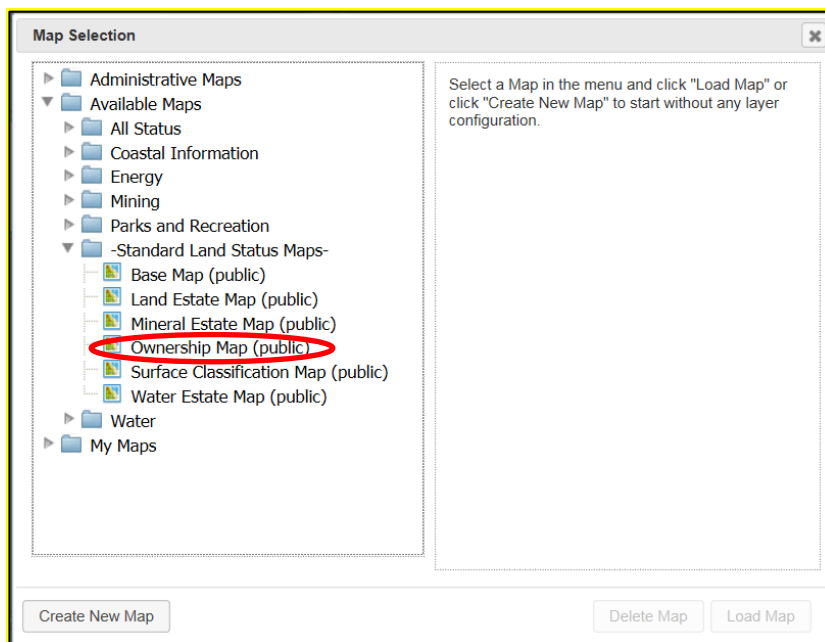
Map Selection

Administrative Maps
Available Maps
All Status
Coastal Information
Energy
Mining
Parks and Recreation
-Standard Land Status Maps-
Base Map (public)
Land Estate Map (public)
Mineral Estate Map (public)
Ownership Map (public)
Surface Classification Map (public)
Water Estate Map (public)
Water
My Maps

Select a Map in the menu and click "Load Map" or click "Create New Map" to start without any layer configuration.

Create New Map

Delete Map

Load Map